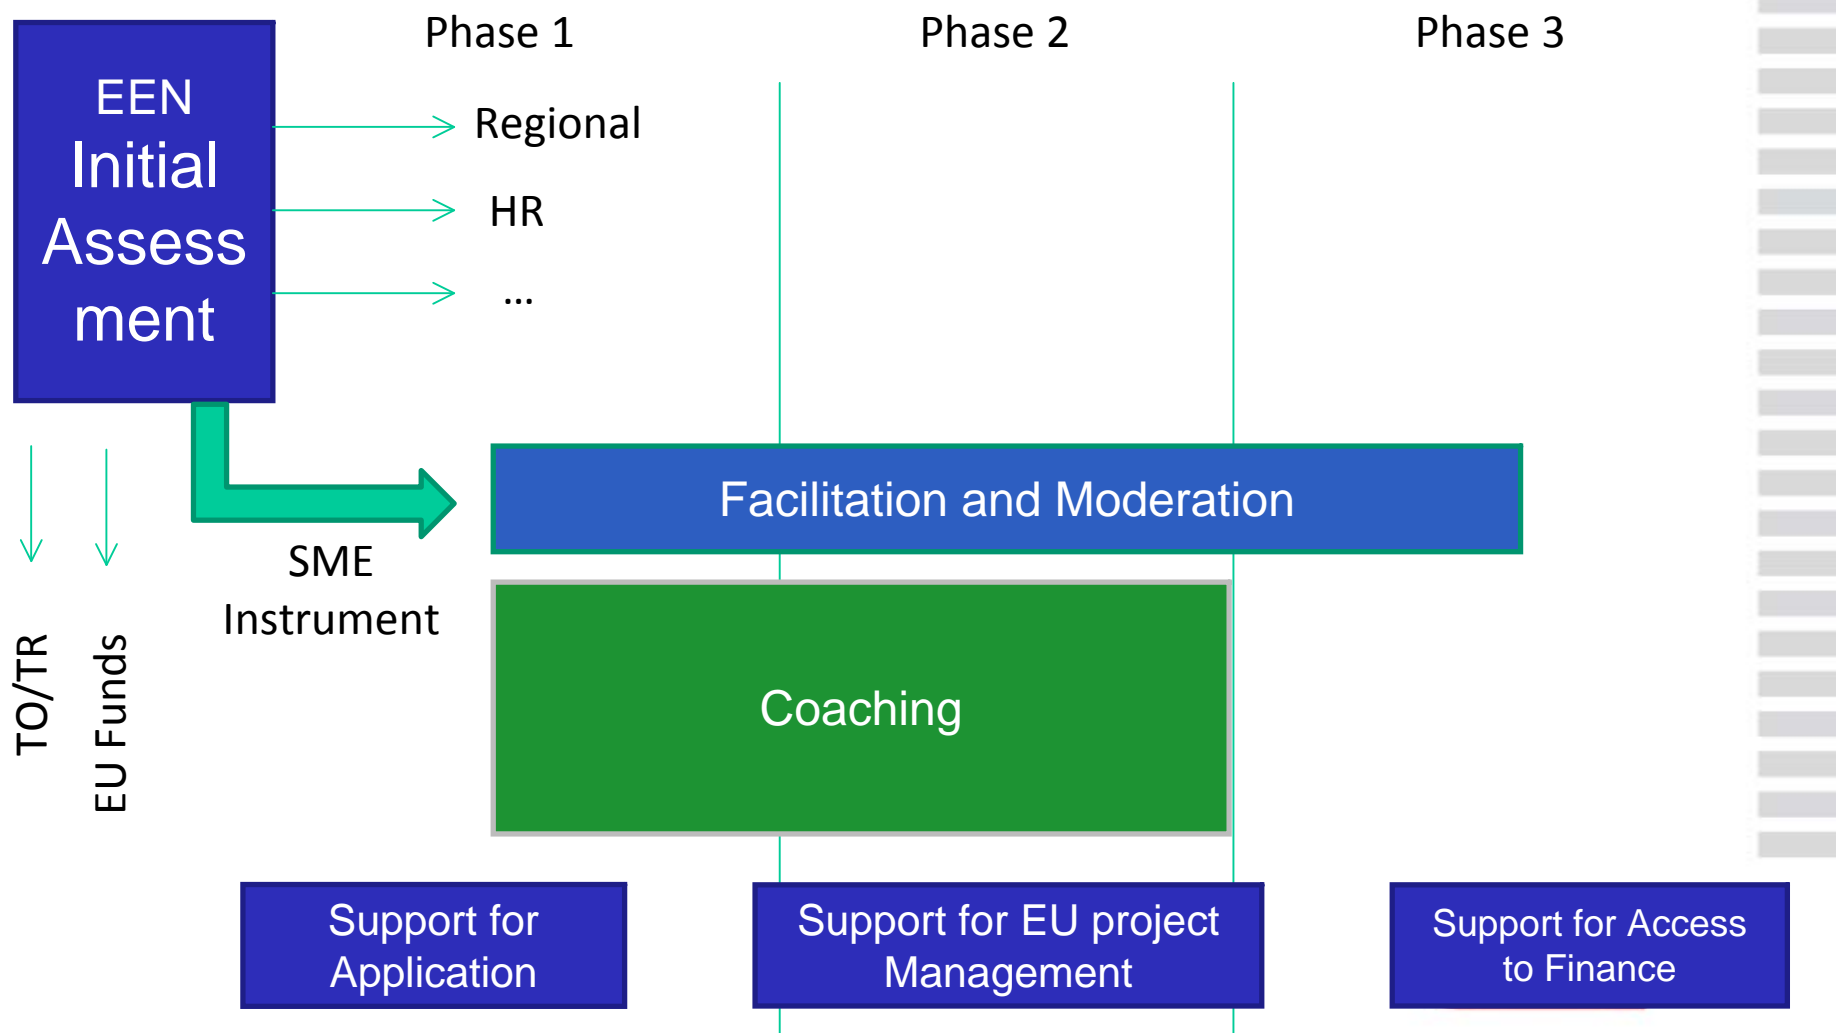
EEN Initial Assessment

Phase 1

Phase 2

Phase 3

Regional

HR

...

Facilitation and Moderation

SME Instrument

Coaching

TO/TR

EU Funds

Support for Application

Support for EU project Management

Support for Access to Finance